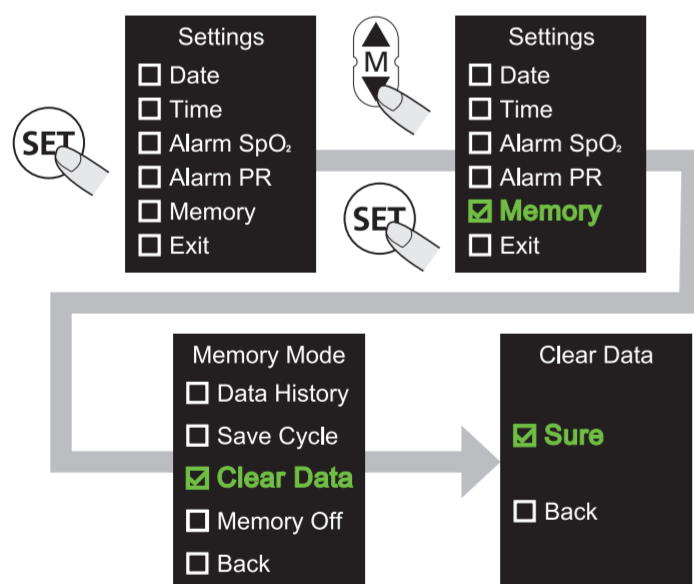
SET

Settings
☐ Date
☐ Time
☐ Alarm $SpO_2$
☐ Alarm PR
☐ Memory
☐ Exit

M

SET

Settings
☐ Date
☐ Time
☐ Alarm $SpO_2$
☐ Alarm PR
☑ Memory
☐ Exit

Memory Mode
☐ Data History
☐ Save Cycle
☑ Clear Data
☐ Memory Off
☐ Back

Clear Data
☑ Sure
☐ Back